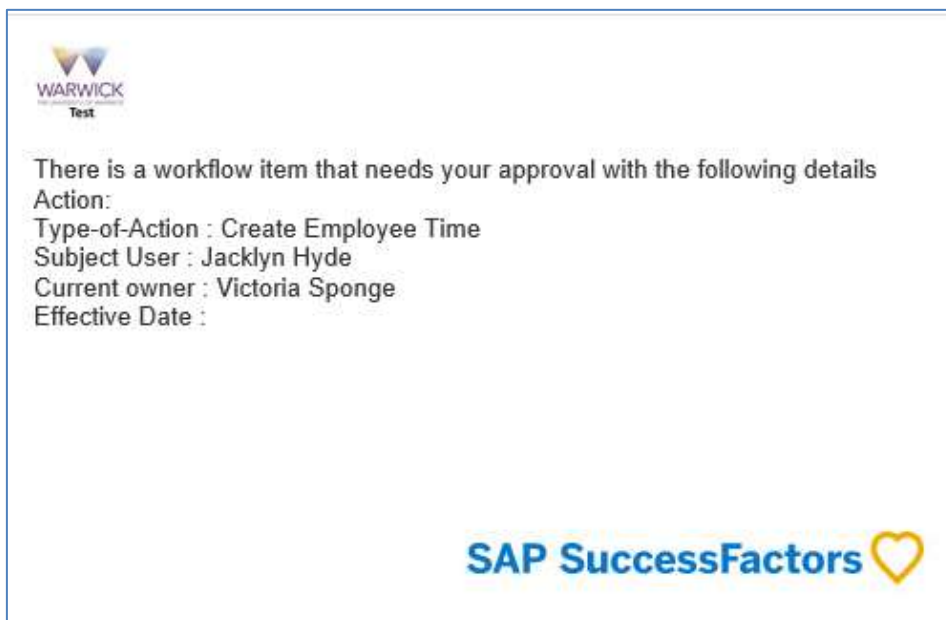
WARWICK
THE UNIVERSITY OF WARWICK
Test

There is a workflow item that needs your approval with the following details
Action:
Type-of-Action : Create Employee Time
Subject User : Jacklyn Hyde
Current owner : Victoria Sponge
Effective Date :

SAP SuccessFactors